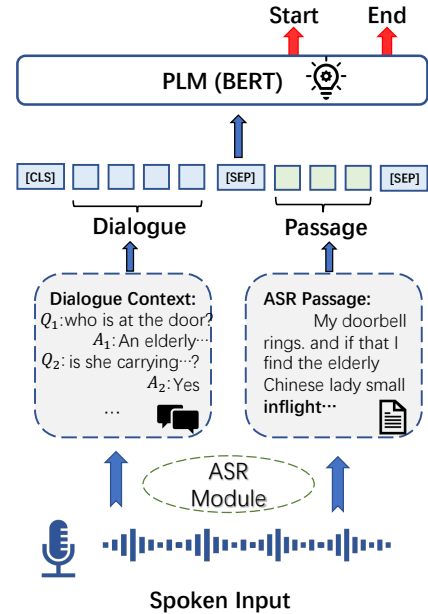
Start

End

PLM (BERT)

[CLS]

[SEP]

[SEP]

Dialogue

Passage

Dialogue Context:
$Q_1$: who is at the door?
$A_1$: An elderly···
$Q_2$: is she carrying···?
$A_2$: Yes
···

ASR Passage:
My doorbell rings. and if that I find the elderly Chinese lady small **inflight···**

ASR Module

Spoken Input